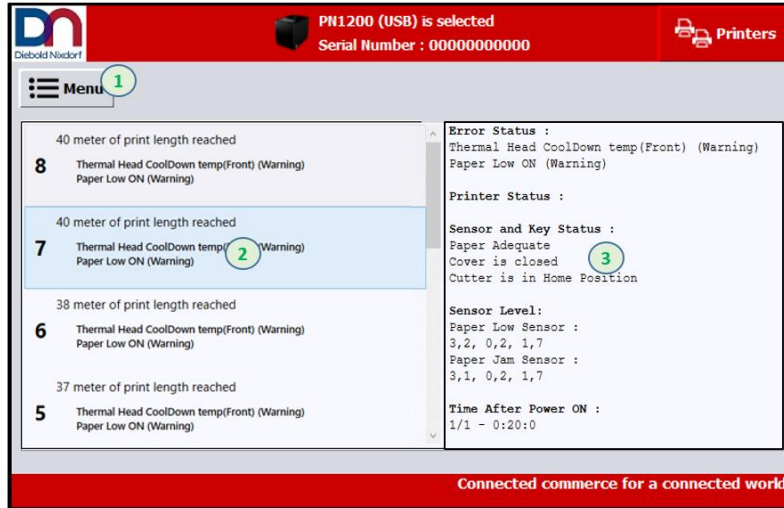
Diebold Nixdorf

PN1200 (USB) is selected
Serial Number : 00000000000

Printers

Menu 1

40 meter of print length reached
8
Thermal Head CoolDown temp(Front) (Warning)
Paper Low ON (Warning)

40 meter of print length reached
7
Thermal Head CoolDown temp 2 (Warning)
Paper Low ON (Warning)

38 meter of print length reached
6
Thermal Head CoolDown temp(Front) (Warning)
Paper Low ON (Warning)

37 meter of print length reached
5
Thermal Head CoolDown temp(Front) (Warning)
Paper Low ON (Warning)

Error Status :
Thermal Head CoolDown temp(Front) (Warning)
Paper Low ON (Warning)

Printer Status :

Sensor and Key Status :
Paper Adequate
Cover is closed 3
Cutter is in Home Position

Sensor Level:
Paper Low Sensor :
3,2, 0,2, 1,7
Paper Jam Sensor :
3,1, 0,2, 1,7

Time After Power ON :
1/1 - 0:20:0

Connected commerce for a connected world